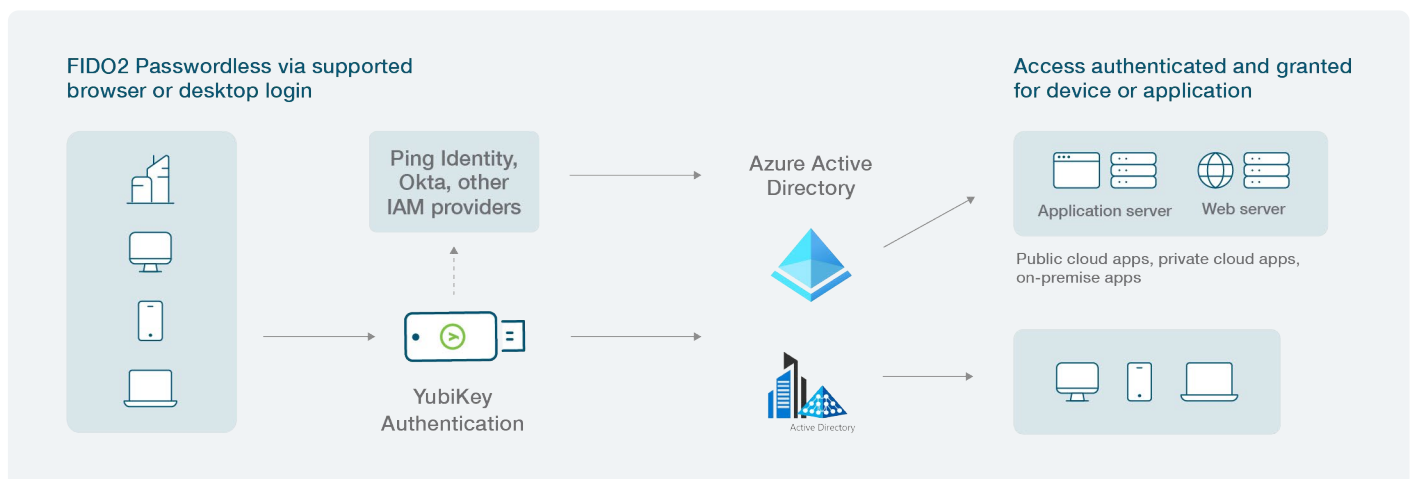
FIDO2 Passwordless via supported browser or desktop login

Ping Identity, Okta, other IAM providers

YubiKey Authentication

Azure Active Directory

Active Directory

Access authenticated and granted for device or application

Application server

Web server

Public cloud apps, private cloud apps, on-premise apps